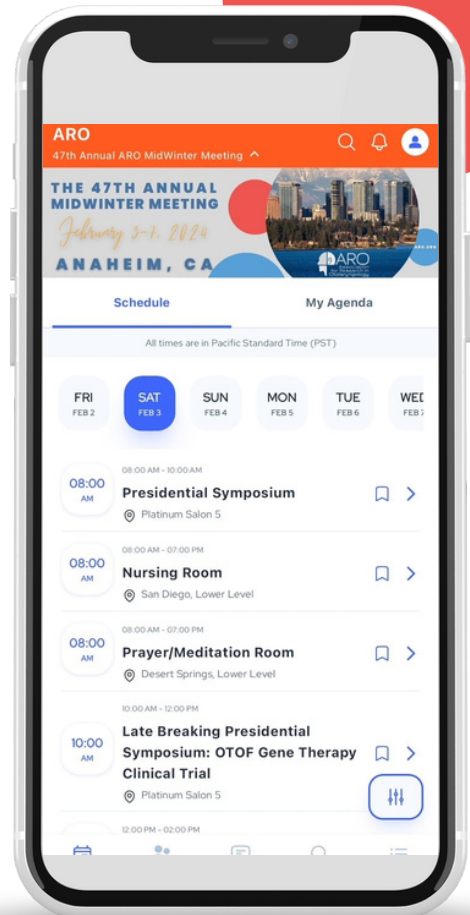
ARO
47th Annual ARO MidWinter Meeting

THE 47TH ANNUAL MIDWINTER MEETING
February 3-7, 2024
ANAHEIM, CA

ARO

Schedule
My Agenda

All times are in Pacific Standard Time (PST)

FRI
FEB 2
SAT
FEB 3
SUN
FEB 4
MON
FEB 5
TUE
FEB 6
WED
FEB 7

08:00 AM
08:00 AM - 10:00 AM
Presidential Symposium
Platinum Salon 5

08:00 AM
08:00 AM - 07:00 PM
Nursing Room
San Diego, Lower Level

08:00 AM
08:00 AM - 07:00 PM
Prayer/Meditation Room
Desert Springs, Lower Level

10:00 AM
10:00 AM - 12:00 PM
Late Breaking Presidential Symposium: OTOF Gene Therapy Clinical Trial
Platinum Salon 5

12:00 PM - 02:00 PM